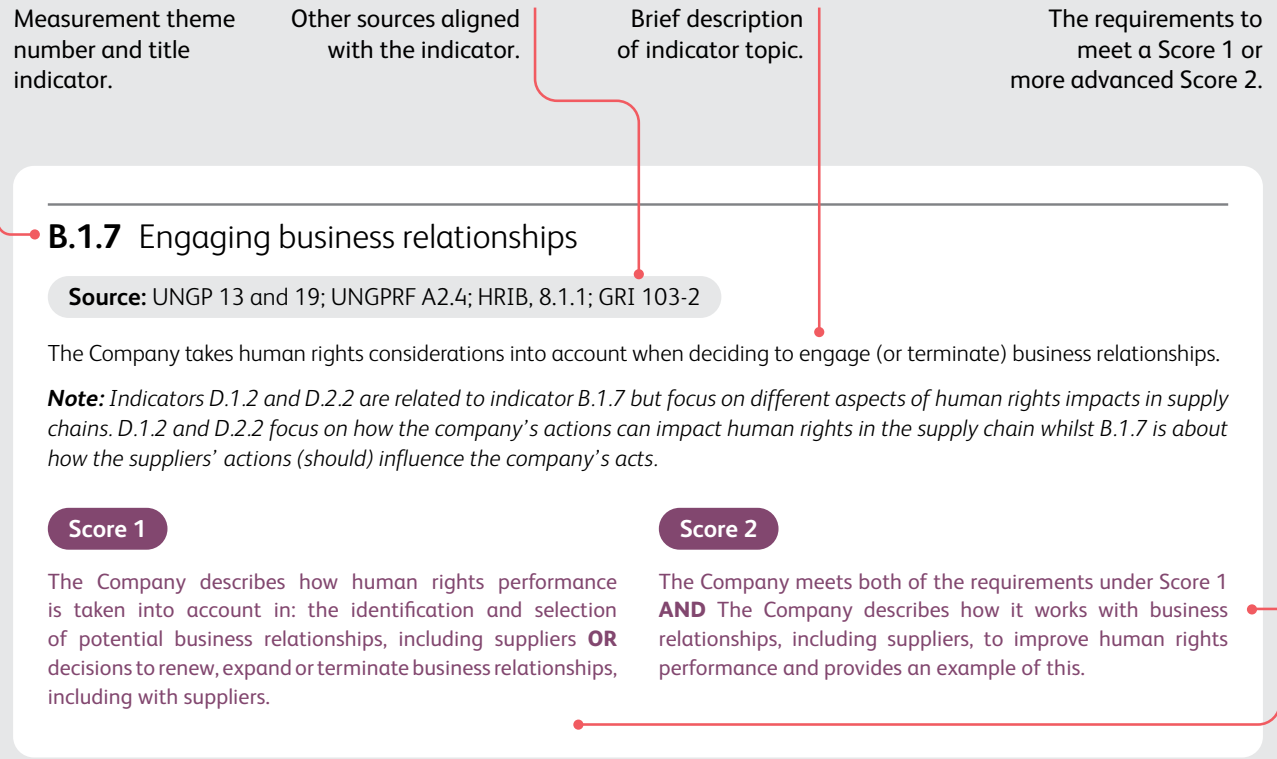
Measurement theme number and title indicator.

Other sources aligned with the indicator.

Brief description of indicator topic.

The requirements to meet a Score 1 or more advanced Score 2.

**B.1.7** Engaging business relationships

**Source:** UNGP 13 and 19; UNGPRF A2.4; HRIB, 8.1.1; GRI 103-2

The Company takes human rights considerations into account when deciding to engage (or terminate) business relationships.

***Note:*** *Indicators D.1.2 and D.2.2 are related to indicator B.1.7 but focus on different aspects of human rights impacts in supply chains. D.1.2 and D.2.2 focus on how the company's actions can impact human rights in the supply chain whilst B.1.7 is about how the suppliers' actions (should) influence the company's acts.*

Score 1

The Company describes how human rights performance is taken into account in: the identification and selection of potential business relationships, including suppliers **OR** decisions to renew, expand or terminate business relationships, including with suppliers.

Score 2

The Company meets both of the requirements under Score 1 **AND** The Company describes how it works with business relationships, including suppliers, to improve human rights performance and provides an example of this.